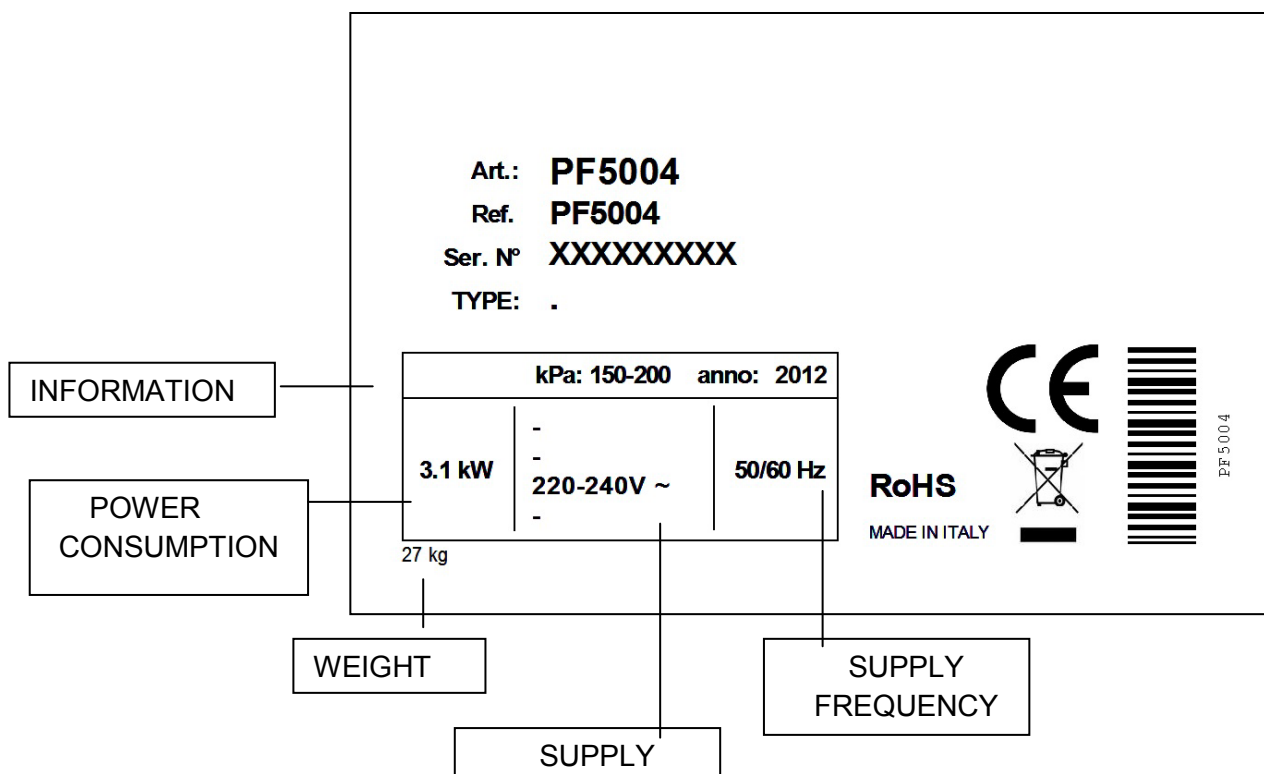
Art.: PF5004
Ref. PF5004
Ser. N° XXXXXXXXX
TYPE: .

INFORMATION

kPa: 150-200 anno: 2012

3.1 kW

-
-
220-240V ~
-

50/60 Hz

27 kg

POWER CONSUMPTION

WEIGHT

SUPPLY FREQUENCY

SUPPLY

RoHS
MADE IN ITALY

PF5004